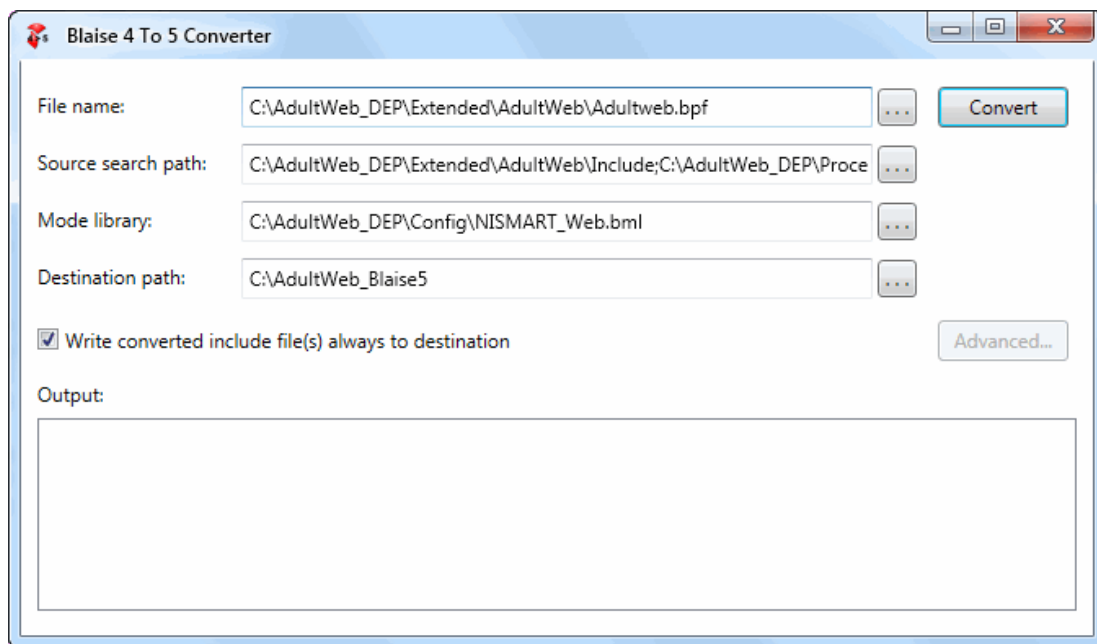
Blaise 4 To 5 Converter

File name: C:\AdultWeb_DEP\Extended\AdultWeb\Adultweb.bpf ... Convert

Source search path: C:\AdultWeb_DEP\Extended\AdultWeb\Include;C:\AdultWeb_DEP\Proce ...

Mode library: C:\AdultWeb_DEP\Config\NISMART_Web.bml ...

Destination path: C:\AdultWeb_Blaise5 ...

Write converted include file(s) always to destination

Advanced...

Output: